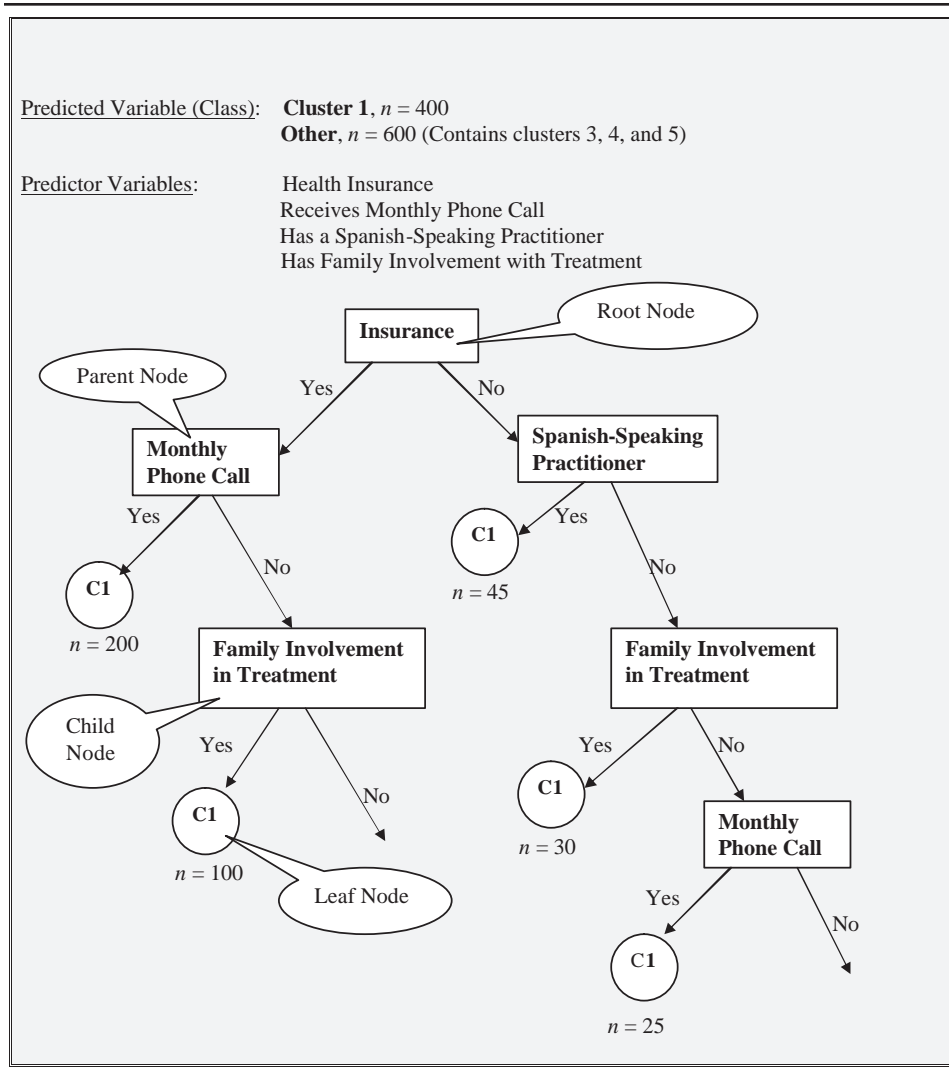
Predicted Variable (Class): **Cluster 1**, $n = 400$
**Other**, $n = 600$ (Contains clusters 3, 4, and 5)

Predictor Variables: Health Insurance
Receives Monthly Phone Call
Has a Spanish-Speaking Practitioner
Has Family Involvement with Treatment

Root Node

**Insurance**

Parent Node

Yes

No

**Monthly Phone Call**

**Spanish-Speaking Practitioner**

Yes

Yes

**C1**

$n = 45$

No

No

**C1**

$n = 200$

**Family Involvement in Treatment**

**Family Involvement in Treatment**

Child Node

Yes

No

Yes

No

No

**C1**

$n = 30$

**C1**

$n = 100$

**Monthly Phone Call**

Leaf Node

Yes

No

C1

$n = 25$